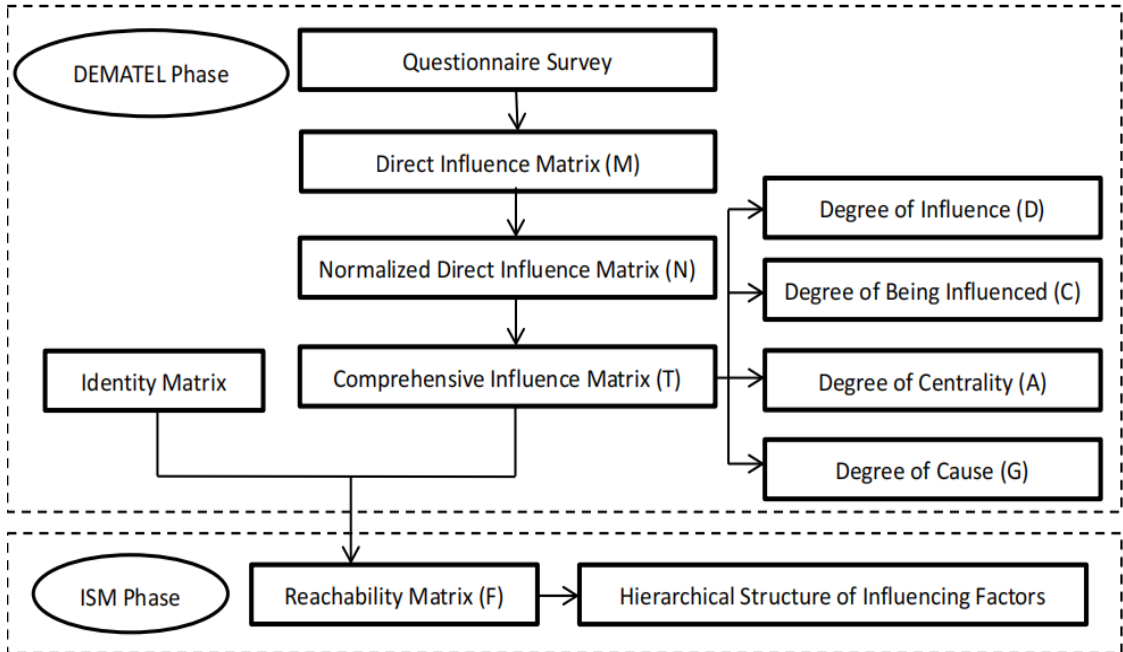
DEMATEL Phase

Questionnaire Survey

Direct Influence Matrix (M)

Degree of Influence (D)

Normalized Direct Influence Matrix (N)

Degree of Being Influenced (C)

Identity Matrix

Comprehensive Influence Matrix (T)

Degree of Centrality (A)

Degree of Cause (G)

ISM Phase

Reachability Matrix (F)

Hierarchical Structure of Influencing Factors